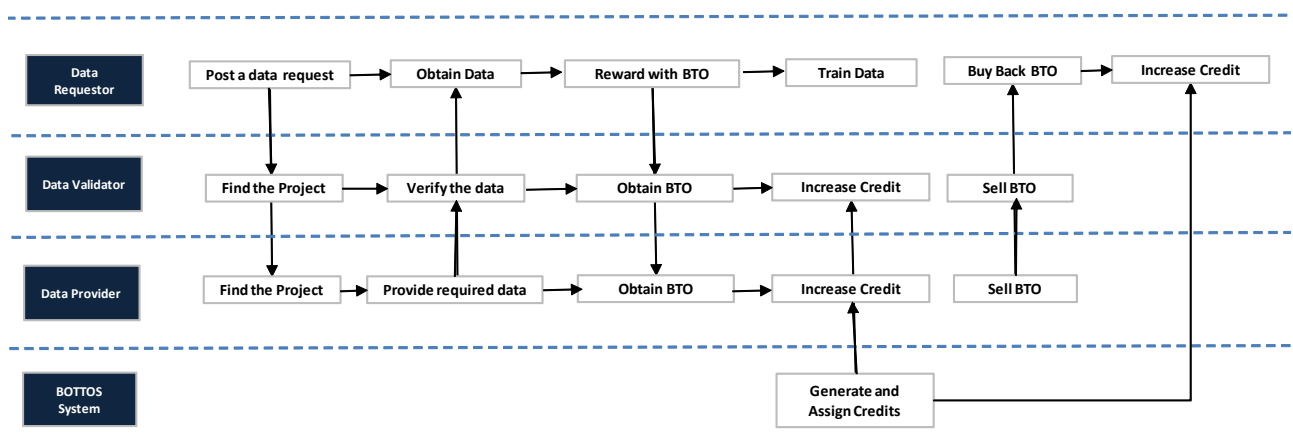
Data Requestor

Post a data request

Obtain Data

Reward with BTO

Train Data

Buy Back BTO

Increase Credit

Data Validator

Find the Project

Verify the data

Obtain BTO

Increase Credit

Sell BTO

Data Provider

Find the Project

Provide required data

Obtain BTO

Increase Credit

Sell BTO

BOTTOS System

Generate and Assign Credits